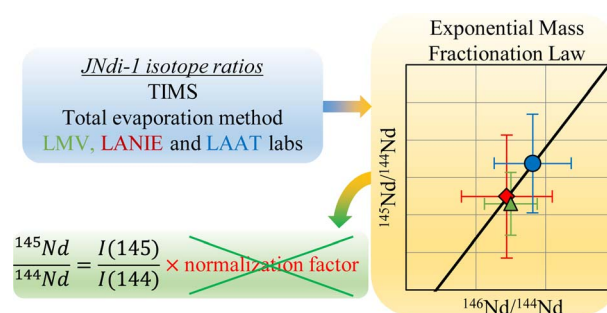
JNdi-1 isotope ratios
TIMS
Total evaporation method
LMV, LANIE and LAAT labs

$\frac{^{145}Nd}{^{144}Nd} = \frac{I(145)}{I(144)}$ × normalization factor

Exponential Mass Fractionation Law

$^{145}Nd/^{144}Nd$

$^{146}Nd/^{144}Nd$